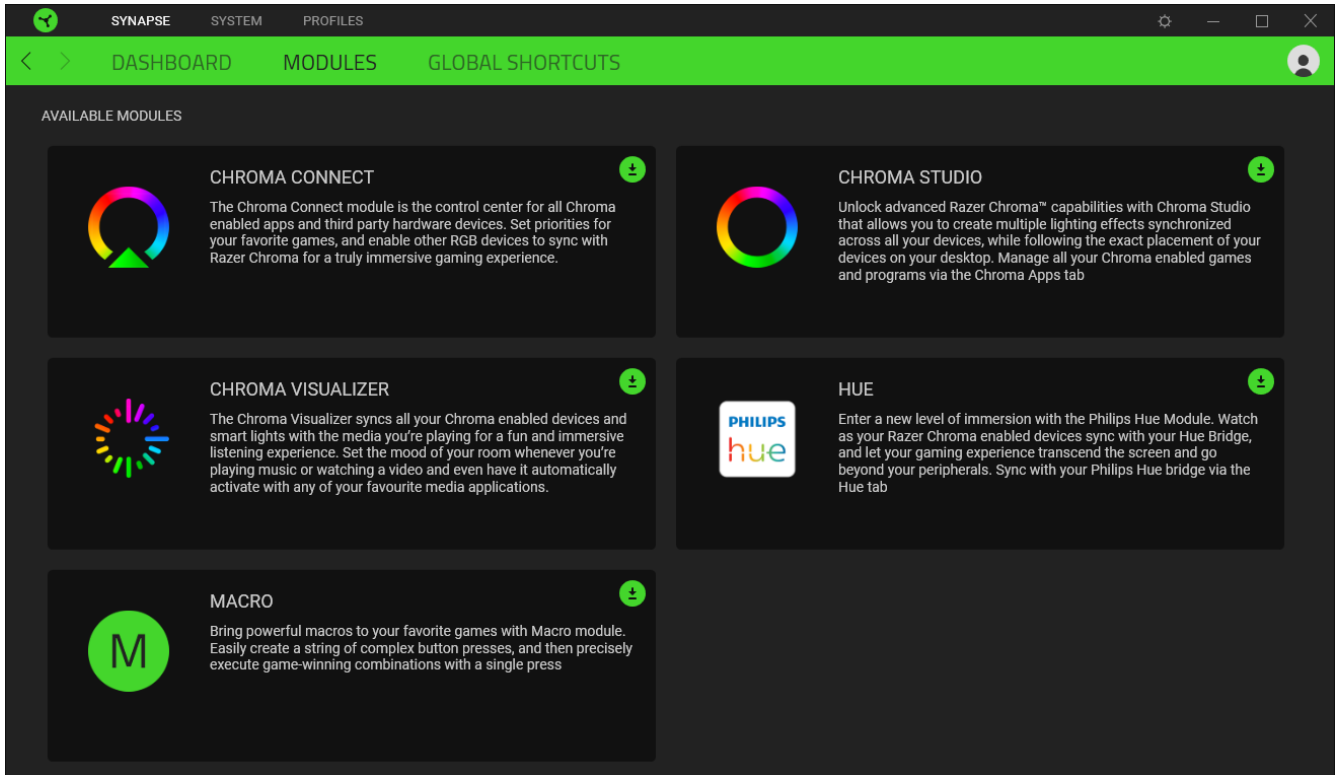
SYNAPSE SYSTEM PROFILES

DASHBOARD MODULES GLOBAL SHORTCUTS

AVAILABLE MODULES

CHROMA CONNECT

The Chroma Connect module is the control center for all Chroma enabled apps and third party hardware devices. Set priorities for your favorite games, and enable other RGB devices to sync with Razer Chroma for a truly immersive gaming experience.

CHROMA STUDIO

Unlock advanced Razer Chroma™ capabilities with Chroma Studio that allows you to create multiple lighting effects synchronized across all your devices, while following the exact placement of your devices on your desktop. Manage all your Chroma enabled games and programs via the Chroma Apps tab

CHROMA VISUALIZER

The Chroma Visualizer syncs all your Chroma enabled devices and smart lights with the media you're playing for a fun and immersive listening experience. Set the mood of your room whenever you're playing music or watching a video and even have it automatically activate with any of your favourite media applications.

PHILIPS
hue

HUE

Enter a new level of immersion with the Philips Hue Module. Watch as your Razer Chroma enabled devices sync with your Hue Bridge, and let your gaming experience transcend the screen and go beyond your peripherals. Sync with your Philips Hue bridge via the Hue tab

M

MACRO

Bring powerful macros to your favorite games with Macro module. Easily create a string of complex button presses, and then precisely execute game-winning combinations with a single press